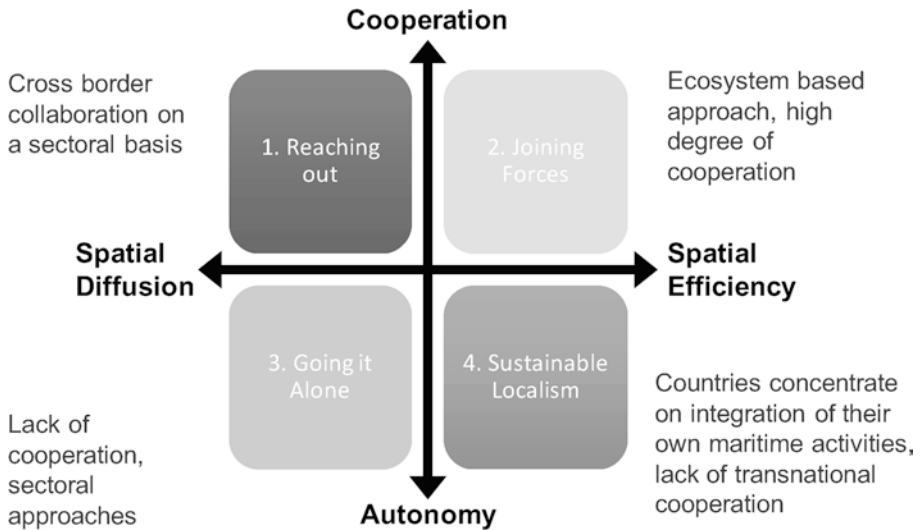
Cooperation

Cross border collaboration on a sectoral basis

1. Reaching out

2. Joining Forces

Ecosystem based approach, high degree of cooperation

Spatial Diffusion

Spatial Efficiency

3. Going it Alone

4. Sustainable Localism

Lack of cooperation, sectoral approaches

Countries concentrate on integration of their own maritime activities, lack of transnational cooperation

Autonomy